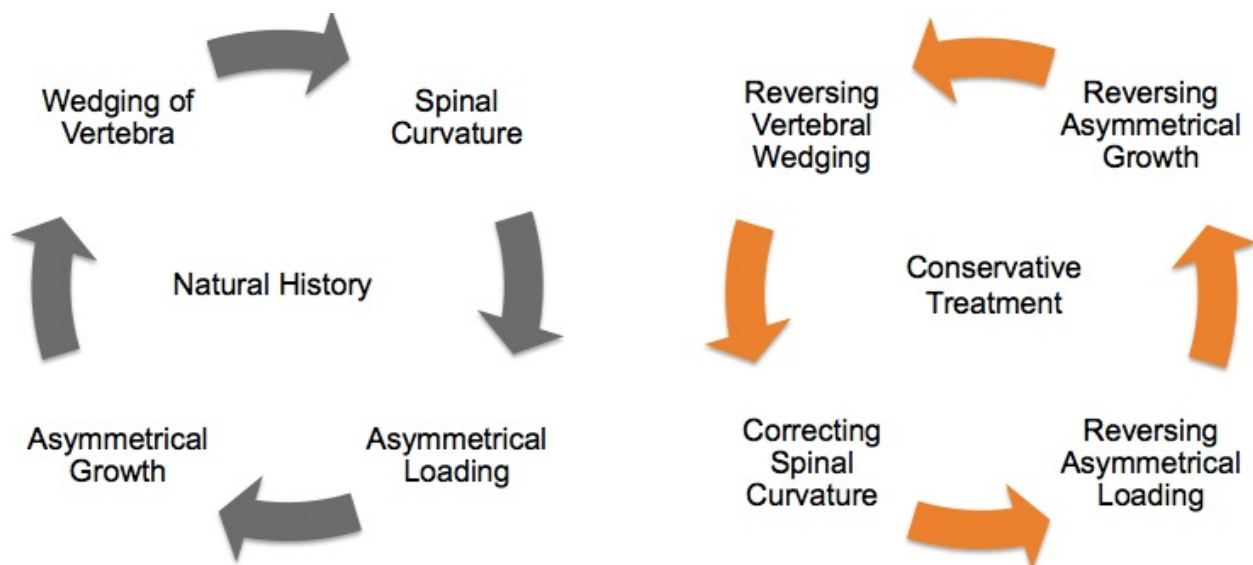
Wedging of Vertebra

Spinal Curvature

Natural History

Asymmetrical Growth

Asymmetrical Loading

Reversing Vertebral Wedging

Reversing Asymmetrical Growth

Conservative Treatment

Correcting Spinal Curvature

Reversing Asymmetrical Loading